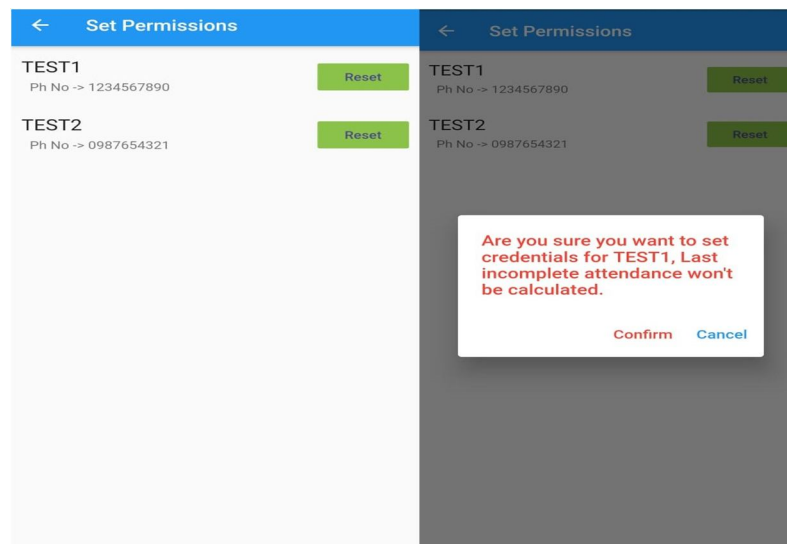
← Set Permissions

TEST1
Ph No -> 1234567890
Reset

TEST2
Ph No -> 0987654321
Reset

← Set Permissions

TEST1
Ph No -> 1234567890
Reset

TEST2
Ph No -> 0987654321
Reset

Are you sure you want to set credentials for TEST1, Last incomplete attendance won't be calculated.

Confirm Cancel